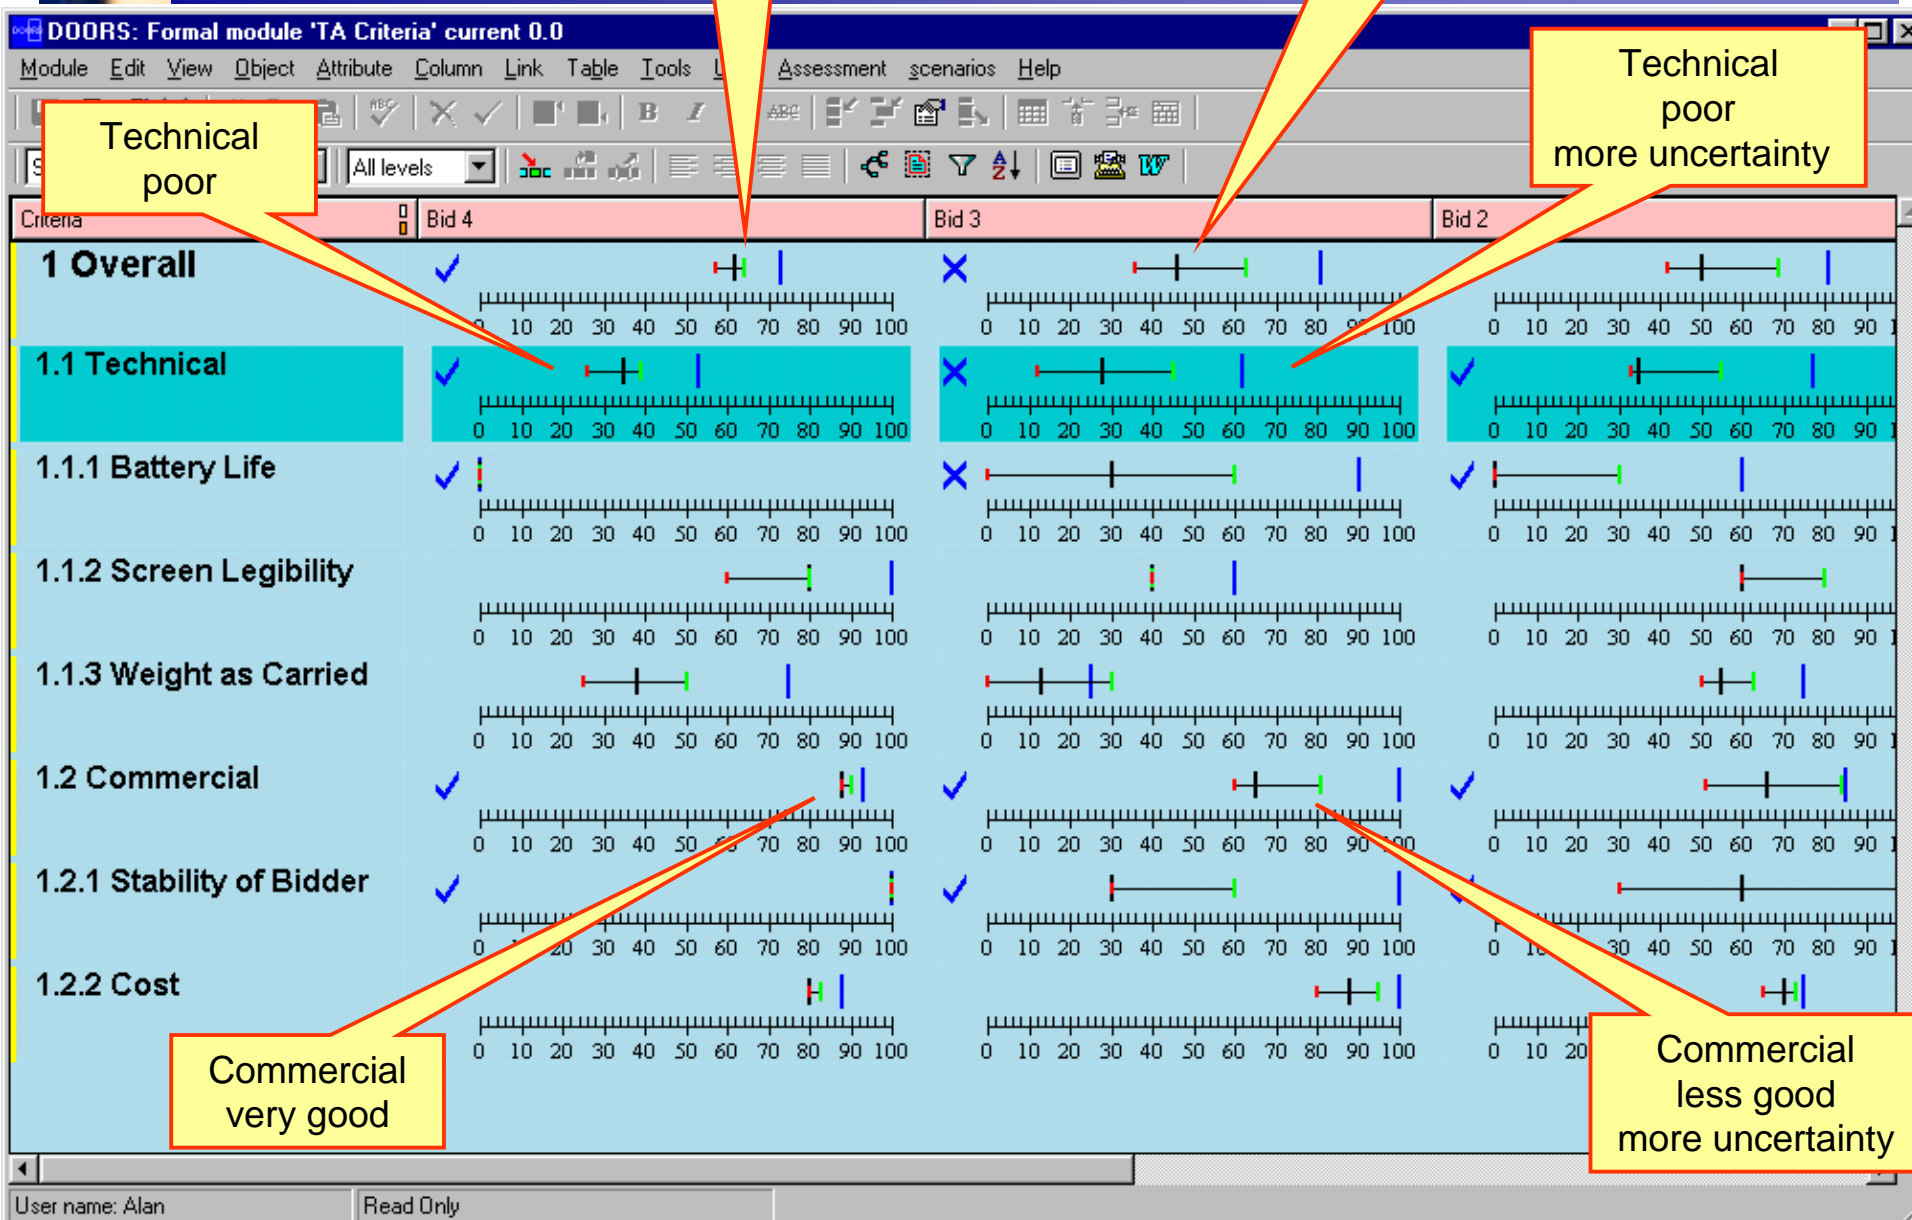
DOORS: Formal module 'TA Criteria' current 0.0

Module Edit View Object Attribute Column Link Table Tools U Assessment scenarios Help

All levels

Technical poor

Technical poor more uncertainty

| Criteria | Bid 4 | Bid 3 | Bid 2 |
|---|---|---|---|
| 1 Overall | 0 10 20 30 40 50 60 70 80 90 100 | 0 10 20 30 40 50 60 70 80 90 100 | 0 10 20 30 40 50 60 70 80 90 1 |
| 1.1 Technical | 0 10 20 30 40 50 60 70 80 90 100 | 0 10 20 30 40 50 60 70 80 90 100 | 0 10 20 30 40 50 60 70 80 90 1 |
| 1.1.1 Battery Life | 0 10 20 30 40 50 60 70 80 90 100 | 0 10 20 30 40 50 60 70 80 90 100 | 0 10 20 30 40 50 60 70 80 90 1 |
| 1.1.2 Screen Legibility | 0 10 20 30 40 50 60 70 80 90 100 | 0 10 20 30 40 50 60 70 80 90 100 | 0 10 20 30 40 50 60 70 80 90 1 |
| 1.1.3 Weight as Carried | 0 10 20 30 40 50 60 70 80 90 100 | 0 10 20 30 40 50 60 70 80 90 100 | 0 10 20 30 40 50 60 70 80 90 1 |
| 1.2 Commercial | 0 10 20 30 40 50 60 70 80 90 100 | 0 10 20 30 40 50 60 70 80 90 100 | 0 10 20 30 40 50 60 70 80 90 1 |
| 1.2.1 Stability of Bidder | 0 10 20 30 40 50 60 70 80 90 100 | 0 10 20 30 40 50 60 70 80 90 100 | 0 10 30 40 50 60 70 80 90 1 |
| 1.2.2 Cost | 0 10 20 30 40 50 60 70 80 90 100 | 0 10 20 30 40 50 60 70 80 90 100 | 0 10 20 |

Commercial very good

Commercial less good more uncertainty

User name: Alan
Read Only